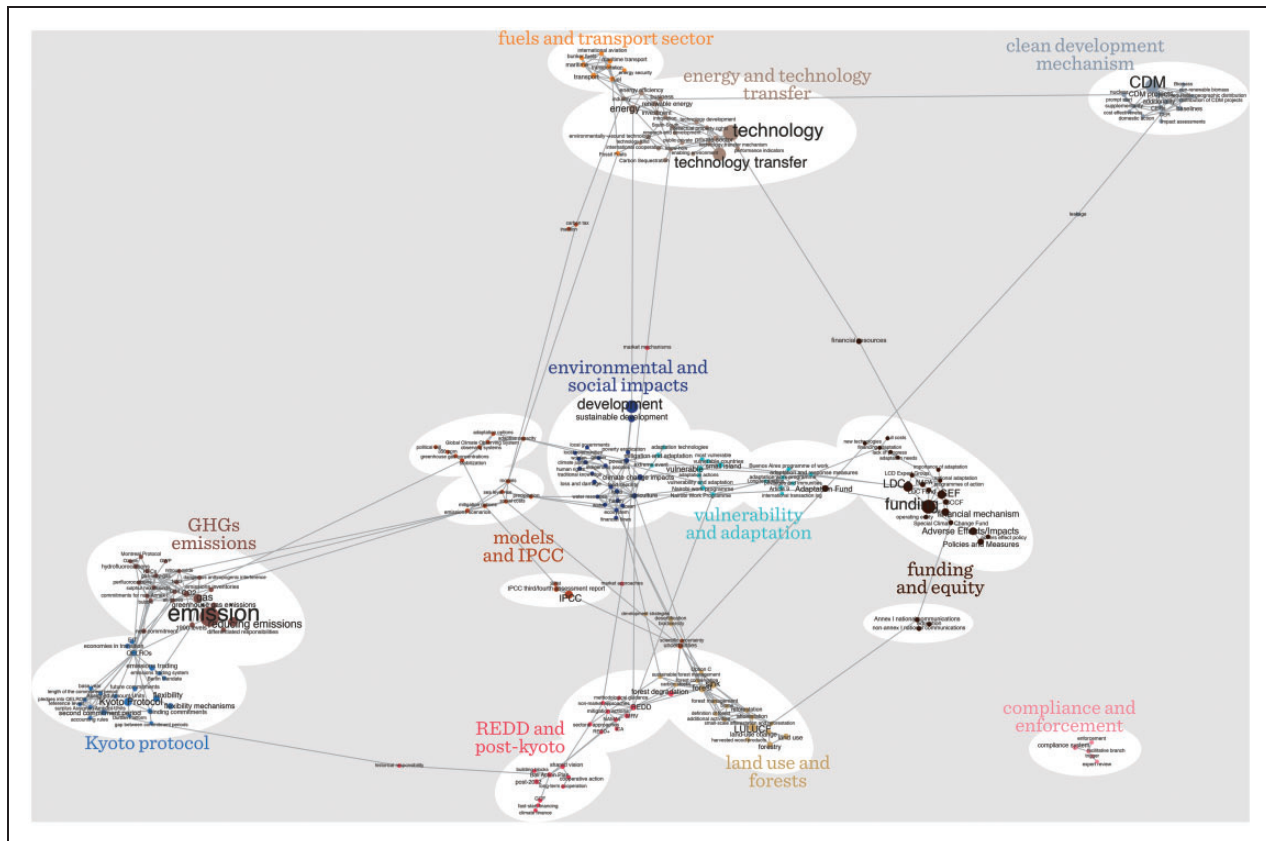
fuels and transport sector

energy and technology transfer

clean development mechanism

CDM

technology

technology transfer

environmental and social impacts

development

sustainable development

GHGs emissions

models and IPCC

vulnerability and adaptation

funding and equity

emission

reducing emissions

IPCC

Kyoto protocol

Kyoto Protocol

flexibility mechanisms

REDD and post-kyoto

REDD

land use and forests

forestry

compliance and enforcement

compliance system

LDC

funding

Adaptation Fund

financial mechanism

Adverse Effects/Impacts

Policies and Measures

vulnerable

climate change impacts

financial resources

market mechanisms

leakage

energy

transport

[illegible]